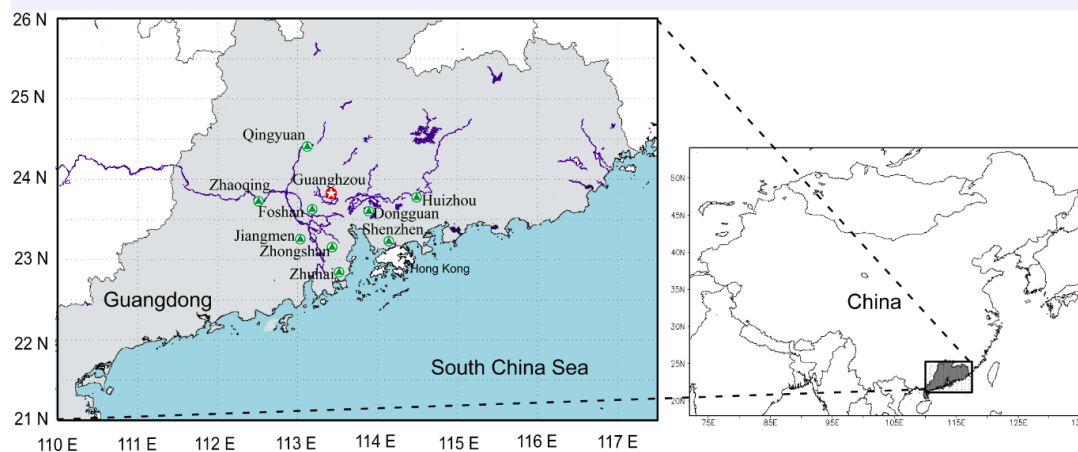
26 N
25 N
24 N
23 N
22 N
21 N
110 E
111 E
112 E
113 E
114 E
115 E
116 E
117 E
Qingyuan
Zhaoqing
Guanghzou
Huizhou
Foshan
Dongguan
Jiangmen
Shenzhen
Zhongshan
Zhuhai
Hong Kong
Guangdong
South China Sea
50N
45N
40N
35N
30N
25N
20N
75E
85E
95E
105E
115E
125E
China